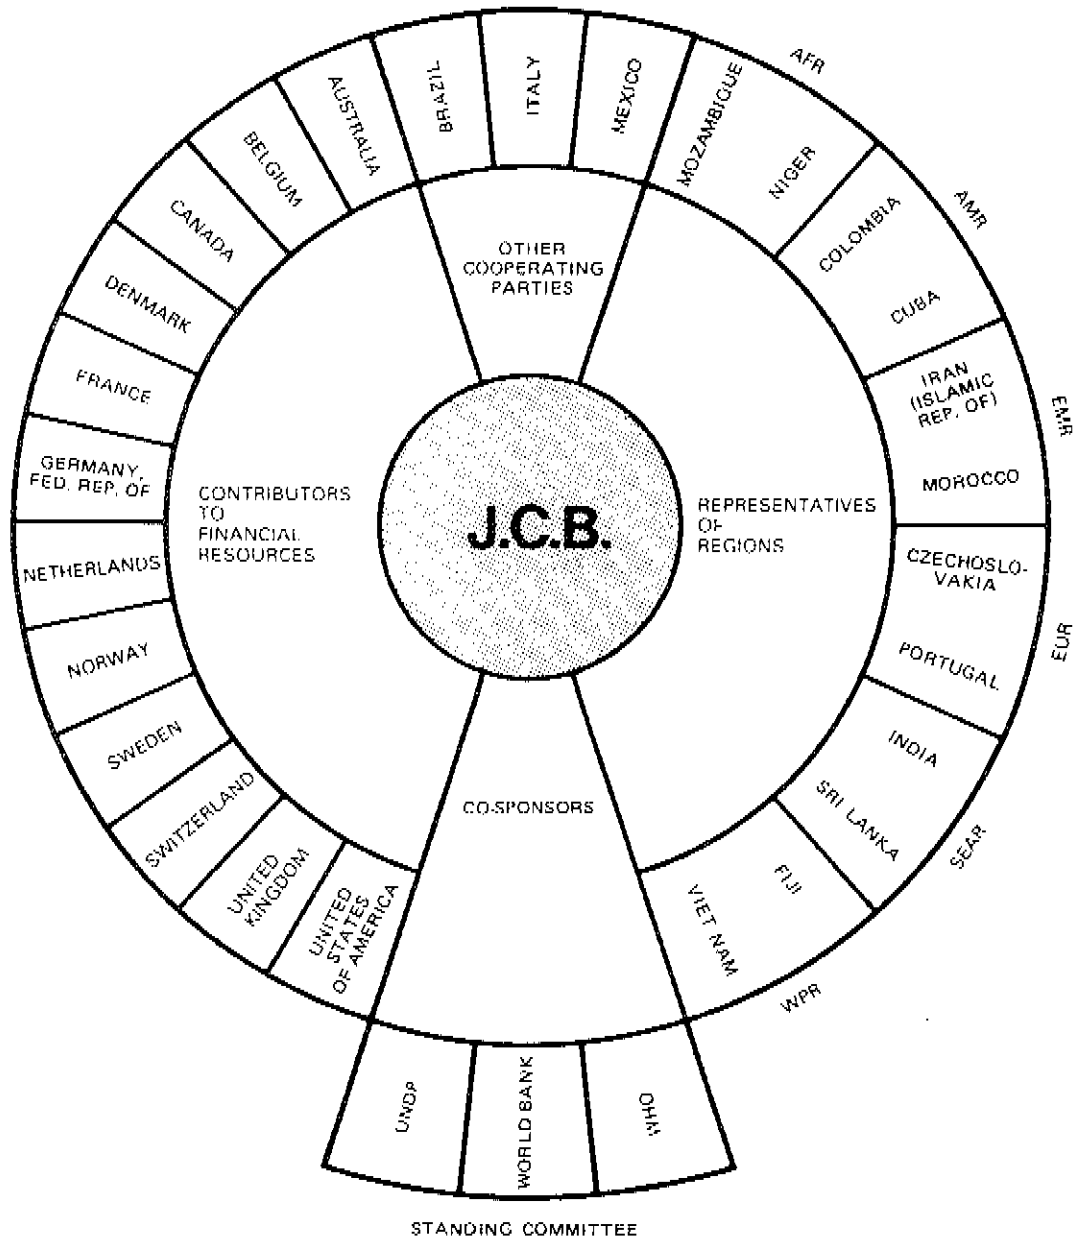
J.C.B.

OTHER COOPERATING PARTIES

BRAZIL
ITALY
MEXICO

CONTRIBUTORS TO FINANCIAL RESOURCES

AUSTRALIA
BELGIUM
CANADA
DENMARK
FRANCE
GERMANY, FED. REP. OF
NETHERLANDS
NORWAY
SWEDEN
SWITZERLAND
UNITED KINGDOM
UNITED STATES OF AMERICA

REPRESENTATIVES OF REGIONS

AFR
MOZAMBIQUE
NIGER
AMR
COLOMBIA
CUBA
EMR
IRAN (ISLAMIC REP. OF)
MOROCCO
EUR
CZECHOSLO-VAKIA
PORTUGAL
SEAR
INDIA
SRI LANKA
WPR
FIJI
VIET NAM

CO-SPONSORS

UNDP
WORLD BANK
WHO

STANDING COMMITTEE